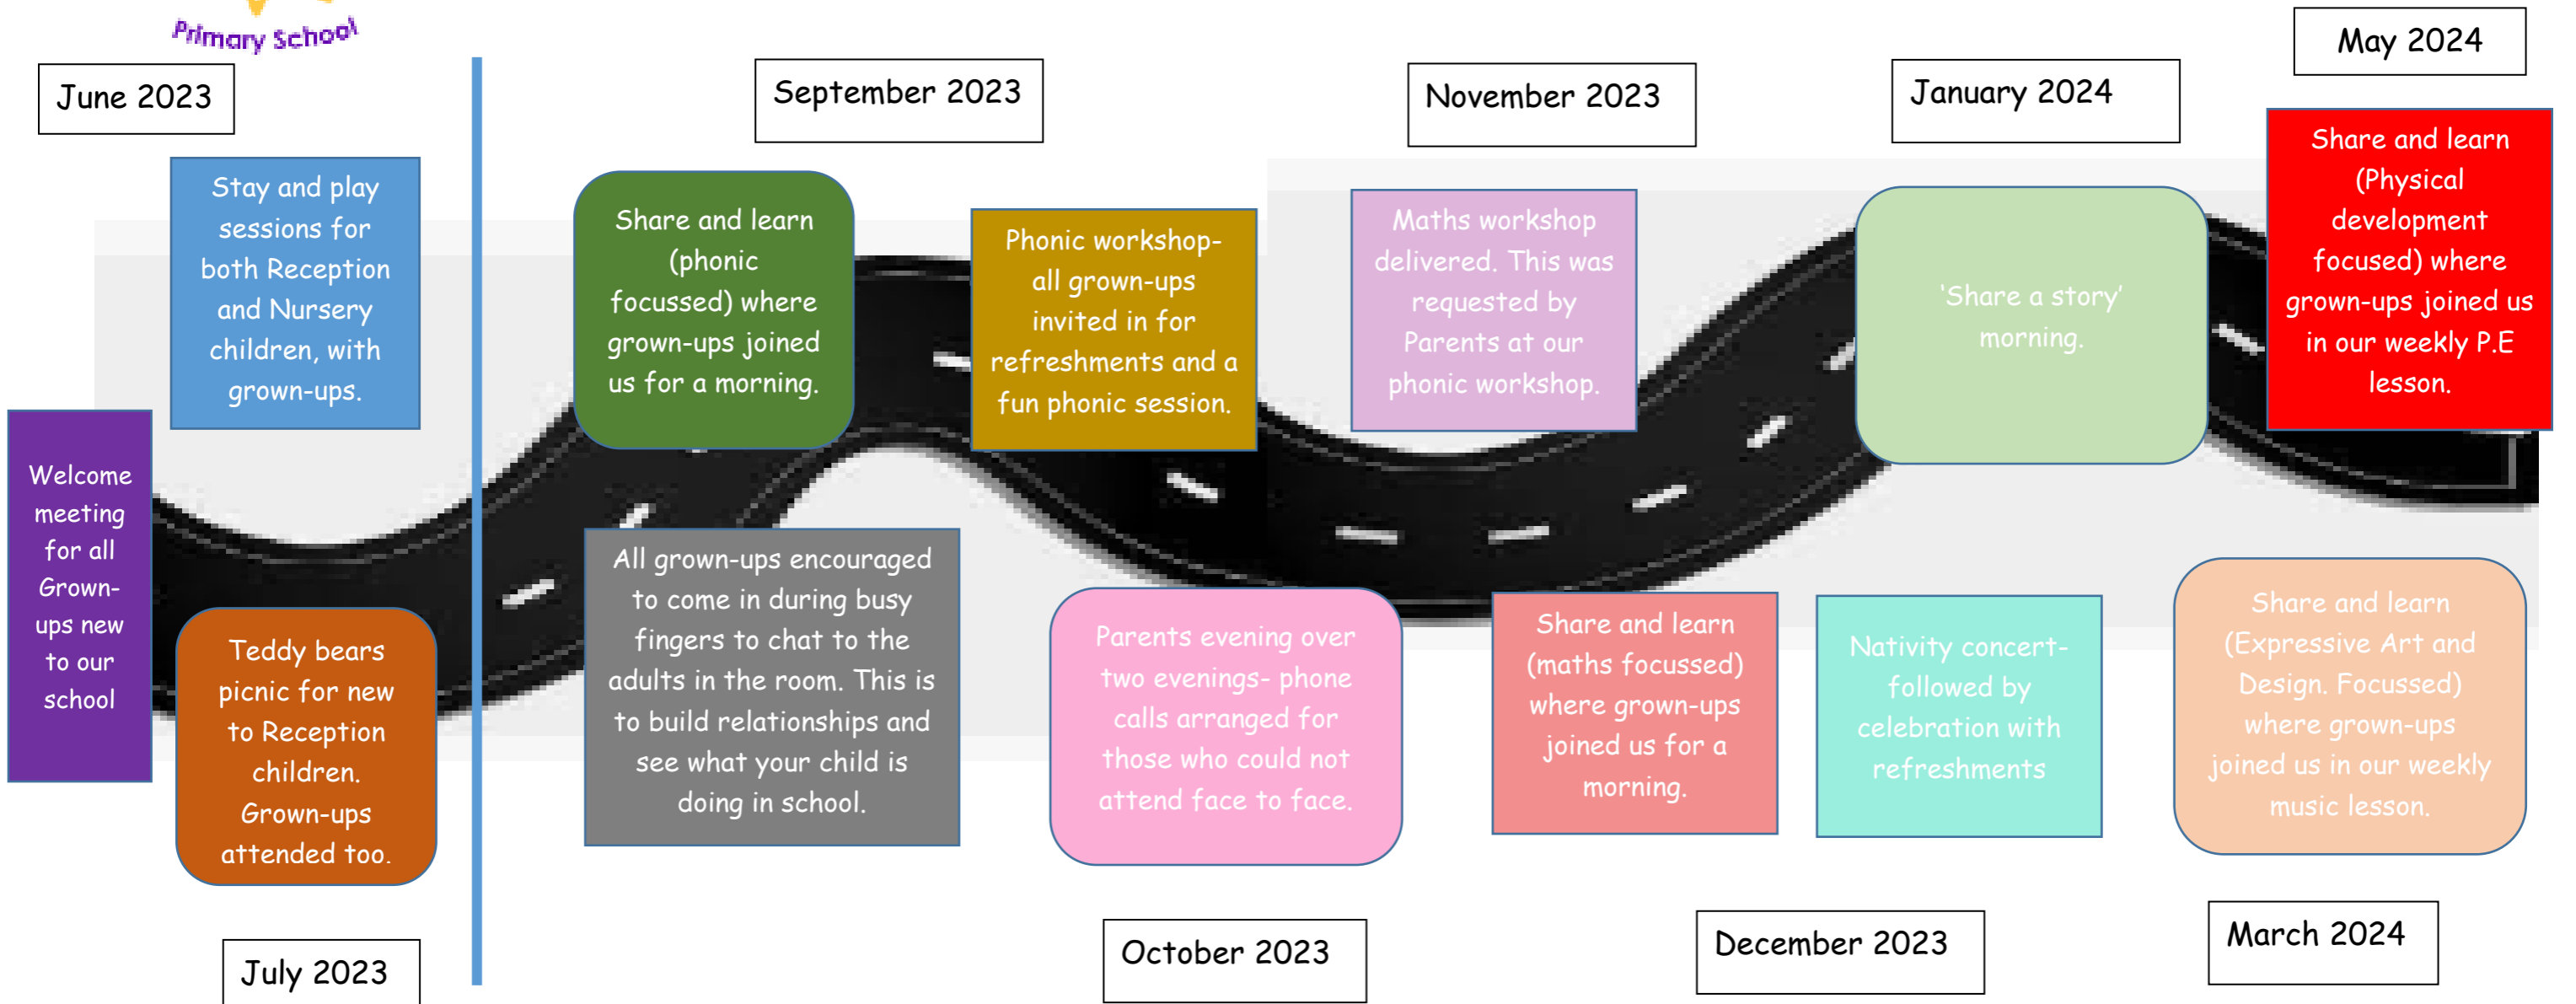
Primary School

June 2023

Stay and play sessions for both Reception and Nursery children, with grown-ups.

Welcome meeting for all Grown-ups new to our school

Teddy bears picnic for new to Reception children. Grown-ups attended too.

July 2023

September 2023

Share and learn (phonic focussed) where grown-ups joined us for a morning.

All grown-ups encouraged to come in during busy fingers to chat to the adults in the room. This is to build relationships and see what your child is doing in school.

Phonic workshop- all grown-ups invited in for refreshments and a fun phonic session.

Parents evening over two evenings- phone calls arranged for those who could not attend face to face.

October 2023

November 2023

Maths workshop delivered. This was requested by Parents at our phonic workshop.

Share and learn (maths focussed) where grown-ups joined us for a morning.

January 2024

'Share a story' morning.

Nativity concert- followed by celebration with refreshments

December 2023

May 2024

Share and learn (Physical development focused) where grown-ups joined us in our weekly P.E lesson.

Share and learn (Expressive Art and Design. Focussed) where grown-ups joined us in our weekly music lesson.

March 2024